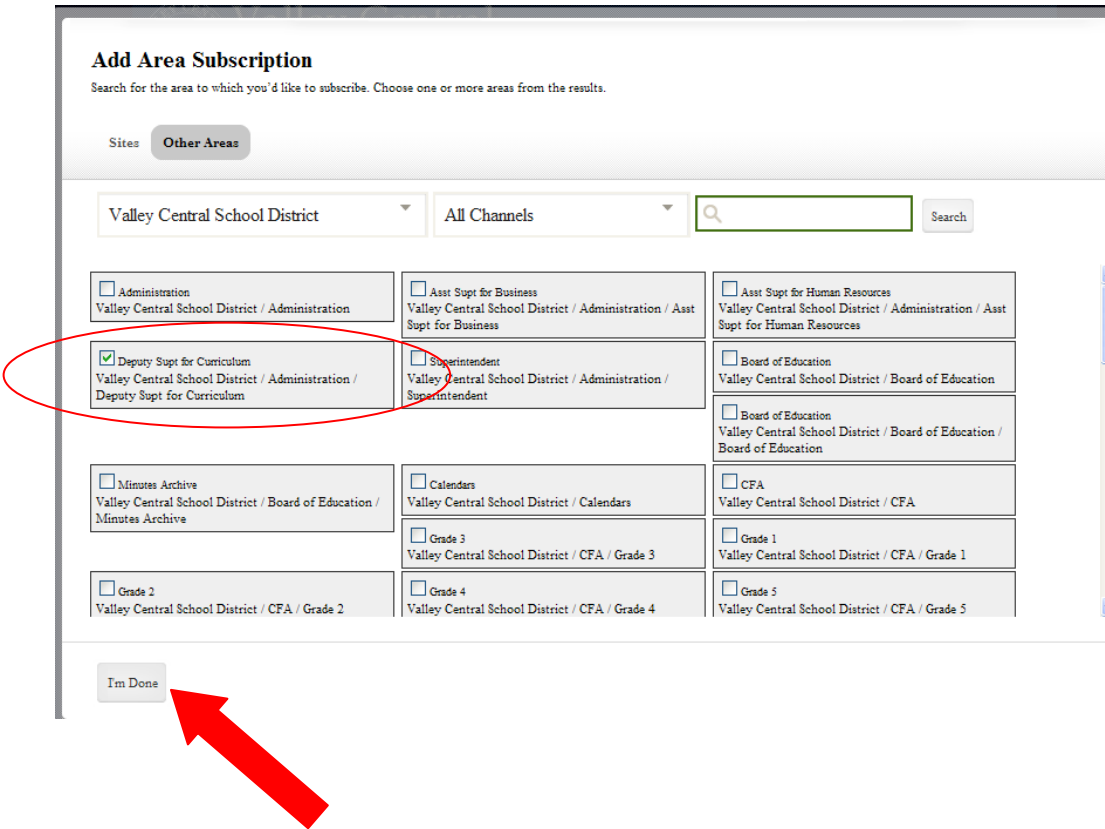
Add Area Subscription

Search for the area to which you'd like to subscribe. Choose one or more areas from the results.

Sites Other Areas

Valley Central School District

All Channels

Search

Administration
Valley Central School District / Administration

Asst Supt for Business
Valley Central School District / Administration / Asst Supt for Business

Asst Supt for Human Resources
Valley Central School District / Administration / Asst Supt for Human Resources

Deputy Supt for Curriculum
Valley Central School District / Administration / Deputy Supt for Curriculum

Superintendent
Valley Central School District / Administration / Superintendent

Board of Education
Valley Central School District / Board of Education

Board of Education
Valley Central School District / Board of Education / Board of Education

Minutes Archive
Valley Central School District / Board of Education / Minutes Archive

Calendars
Valley Central School District / Calendars

CFA
Valley Central School District / CFA

Grade 3
Valley Central School District / CFA / Grade 3

Grade 1
Valley Central School District / CFA / Grade 1

Grade 2
Valley Central School District / CFA / Grade 2

Grade 4
Valley Central School District / CFA / Grade 4

Grade 5
Valley Central School District / CFA / Grade 5

I'm Done